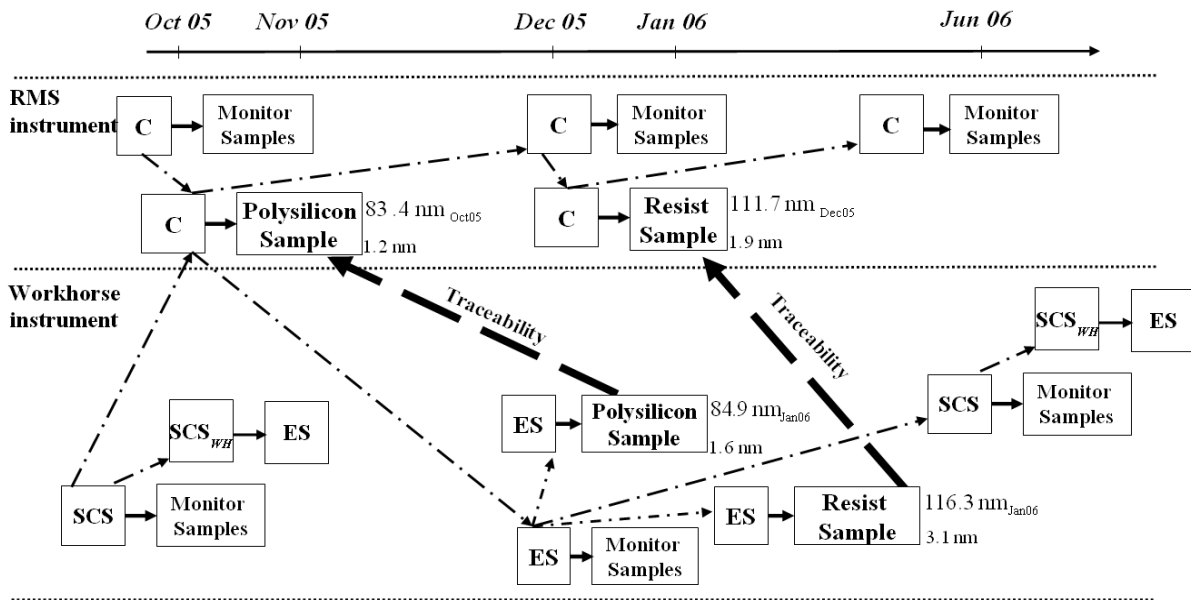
Oct 05 Nov 05 Dec 05 Jan 06 Jun 06

RMS instrument

C → Monitor Samples

C → Monitor Samples

C → Monitor Samples

C → Polysilicon Sample 83 .4 nm $_{Oct05}$ 1.2 nm

C → Resist Sample 111.7 nm $_{Dec05}$ 1.9 nm

Workhorse instrument

Traceability

Traceability

$SCS_{WH}$ → ES

SCS → Monitor Samples

ES → Polysilicon Sample 84.9 nm$_{Jan06}$ 1.6 nm

$SCS_{WH}$ → ES

SCS → Monitor Samples

ES → Resist Sample 116.3 nm$_{Jan06}$ 3.1 nm

ES → Monitor Samples